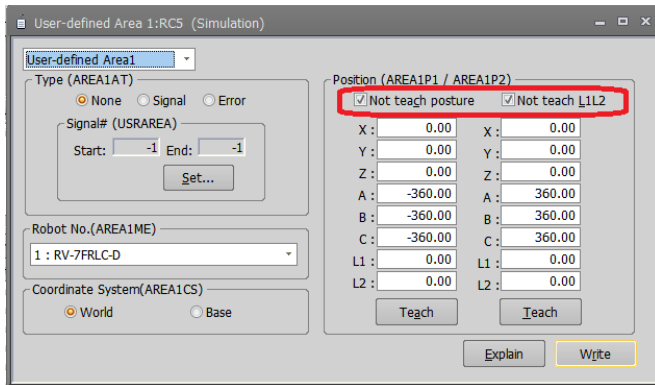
User-defined Area 1:RC5 (Simulation)

User-defined Area1

Type (AREA1AT)
None Signal Error

Signal# (USRAREA)
Start: -1 End: -1
Set...

Robot No.(AREA1ME)
1 : RV-7FRLC-D

Coordinate System(AREA1CS)
World Base

Position (AREA1P1 / AREA1P2)
Not teach posture Not teach L1L2

| | | | |
|---|---|---|---|
| X : | 0.00 | X : | 0.00 |
| Y : | 0.00 | Y : | 0.00 |
| Z : | 0.00 | Z : | 0.00 |
| A : | -360.00 | A : | 360.00 |
| B : | -360.00 | B : | 360.00 |
| C : | -360.00 | C : | 360.00 |
| L1 : | 0.00 | L1 : | 0.00 |
| L2 : | 0.00 | L2 : | 0.00 |

Teach Teach

Explain Write